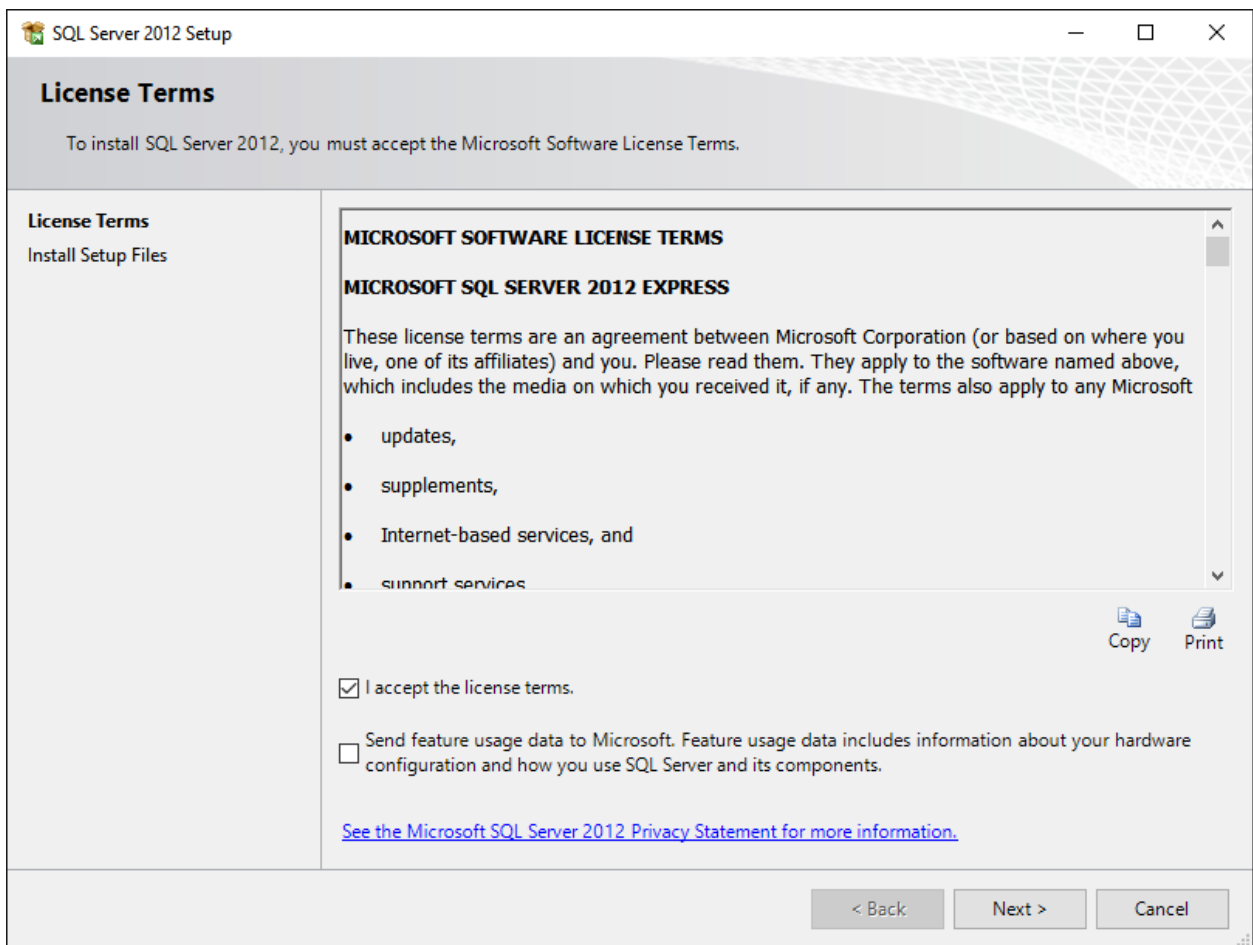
SQL Server 2012 Setup

License Terms

To install SQL Server 2012, you must accept the Microsoft Software License Terms.

License Terms
Install Setup Files

MICROSOFT SOFTWARE LICENSE TERMS

MICROSOFT SQL SERVER 2012 EXPRESS

These license terms are an agreement between Microsoft Corporation (or based on where you live, one of its affiliates) and you. Please read them. They apply to the software named above, which includes the media on which you received it, if any. The terms also apply to any Microsoft

- updates,
- supplements,
- Internet-based services, and
- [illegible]

Copy Print

I accept the license terms.

Send feature usage data to Microsoft. Feature usage data includes information about your hardware configuration and how you use SQL Server and its components.

See the Microsoft SQL Server 2012 Privacy Statement for more information.

< Back Next > Cancel